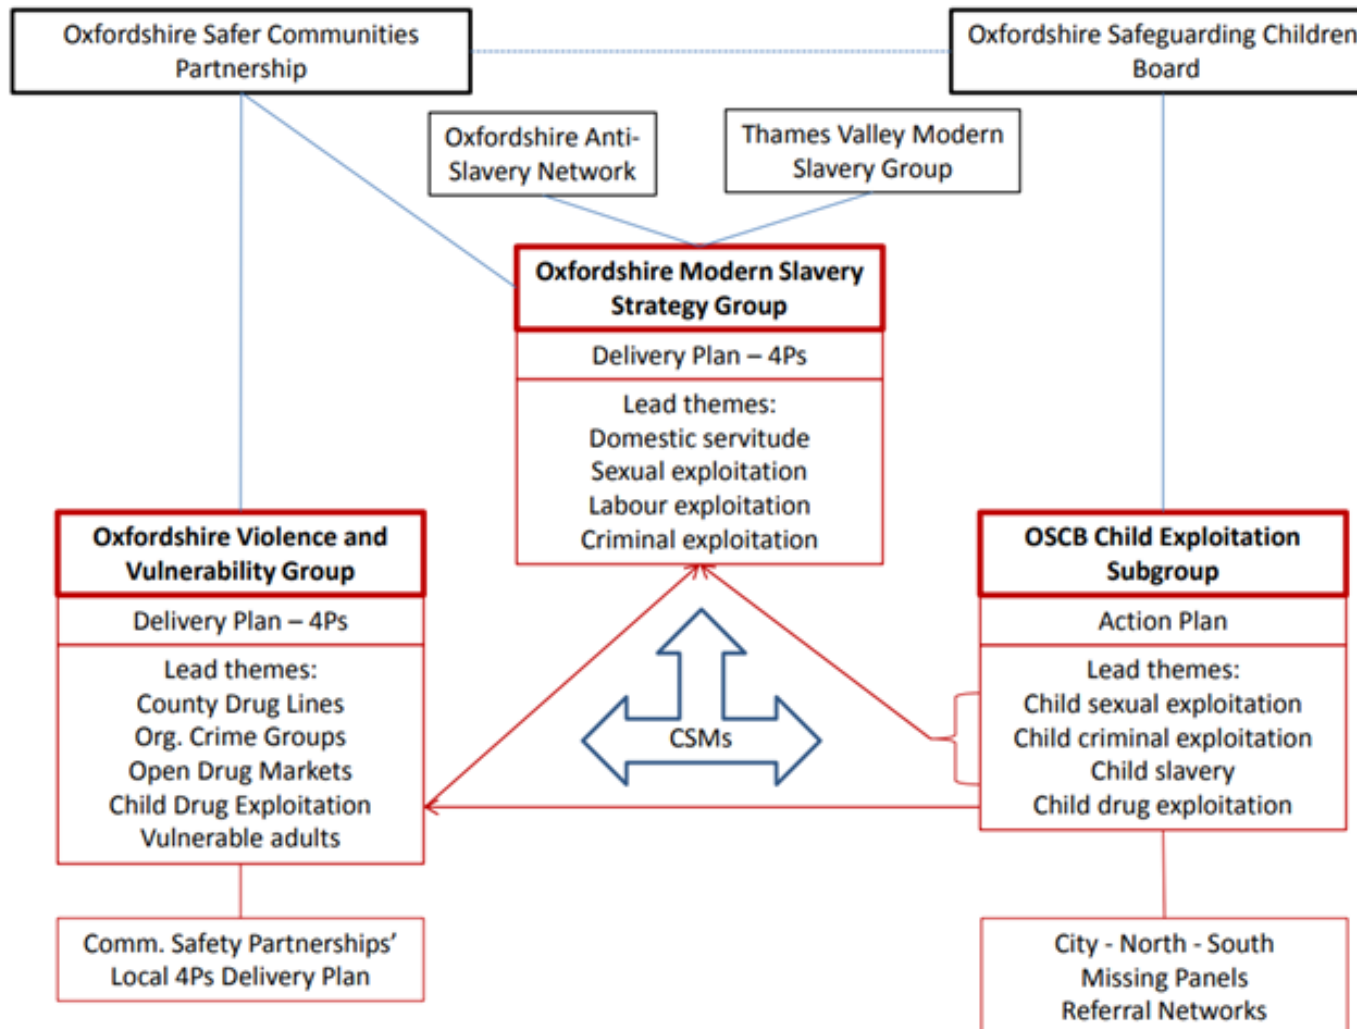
Oxfordshire Safer Communities Partnership

Oxfordshire Safeguarding Children Board

Oxfordshire Anti-Slavery Network

Thames Valley Modern Slavery Group

Oxfordshire Modern Slavery Strategy Group

Delivery Plan – 4Ps

Lead themes:
Domestic servitude
Sexual exploitation
Labour exploitation
Criminal exploitation

Oxfordshire Violence and Vulnerability Group

Delivery Plan – 4Ps

Lead themes:
County Drug Lines
Org. Crime Groups
Open Drug Markets
Child Drug Exploitation
Vulnerable adults

CSMs

OSCB Child Exploitation Subgroup

Action Plan

Lead themes:
Child sexual exploitation
Child criminal exploitation
Child slavery
Child drug exploitation

Comm. Safety Partnerships' Local 4Ps Delivery Plan

City - North - South
Missing Panels
Referral Networks